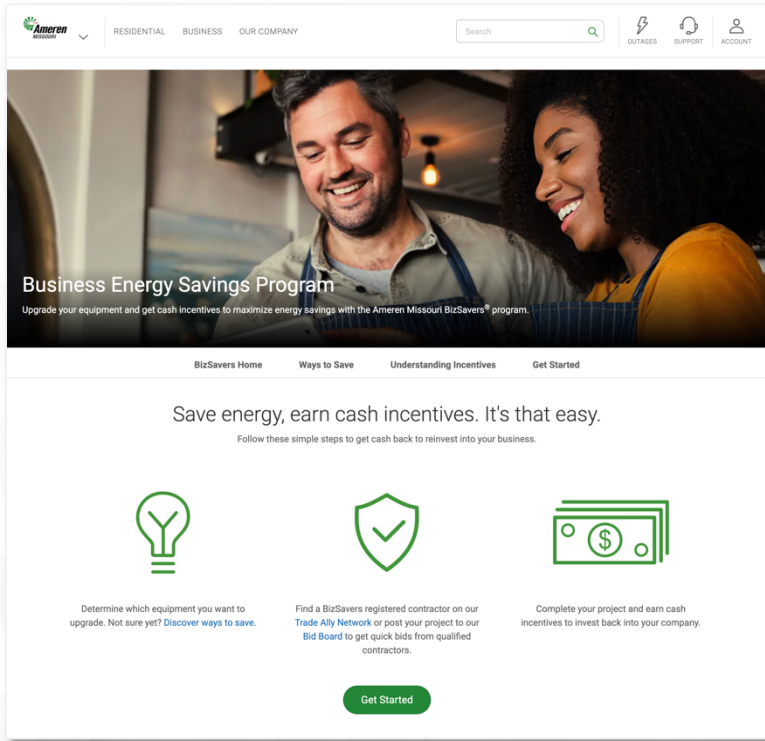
Ameren MISSOURI

RESIDENTIAL BUSINESS OUR COMPANY

Search

OUTAGES SUPPORT ACCOUNT

Business Energy Savings Program

Upgrade your equipment and get cash incentives to maximize energy savings with the Ameren Missouri BizSavers® program.

BizSavers Home Ways to Save Understanding Incentives Get Started

Save energy, earn cash incentives. It's that easy.

Follow these simple steps to get cash back to reinvest into your business.

Determine which equipment you want to upgrade. Not sure yet? Discover ways to save.

Find a BizSavers registered contractor on our Trade Ally Network or post your project to our Bid Board to get quick bids from qualified contractors.

Complete your project and earn cash incentives to invest back into your company.

Get Started